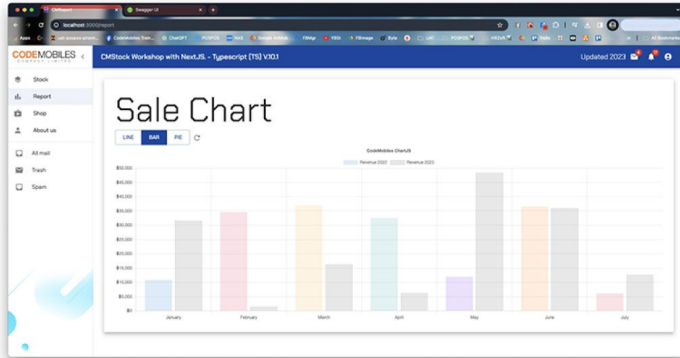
CMBoard
Swagger UI
localhost:3000/report
CODEMOBILES
COMPANY LIMITED
Stock
Report
Shop
About us
All mail
Trash
Spam
CMStock Workshop with NextJS. - Typescript [TS] V.10.1
Updated 2023
Sale Chart
LINE
BAR
PIE
CodeMobiles ChartJS
Revenue 2022
Revenue 2023
$50,000
$45,000
$40,000
$35,000
$30,000
$25,000
$20,000
$15,000
$10,000
$5,000
$0
January
February
March
April
May
June
July